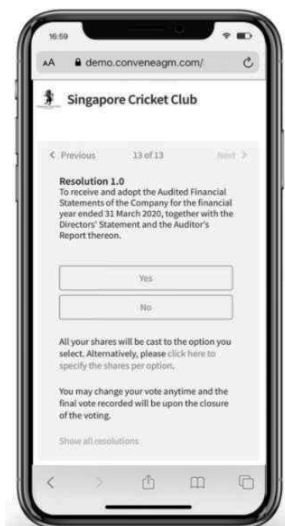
16:59

AA demo.conveneagm.com/

Singapore Cricket Club

< Previous 13 of 13 Next >

Resolution 1.0
To receive and adopt the Audited Financial Statements of the Company for the financial year ended 31 March 2020, together with the Directors' Statement and the Auditor's Report thereon.

Yes

No

All your shares will be cast to the option you select. Alternatively, please click here to specify the shares per option.

You may change your vote anytime and the final vote recorded will be upon the closure of the voting.

Show all resolutions